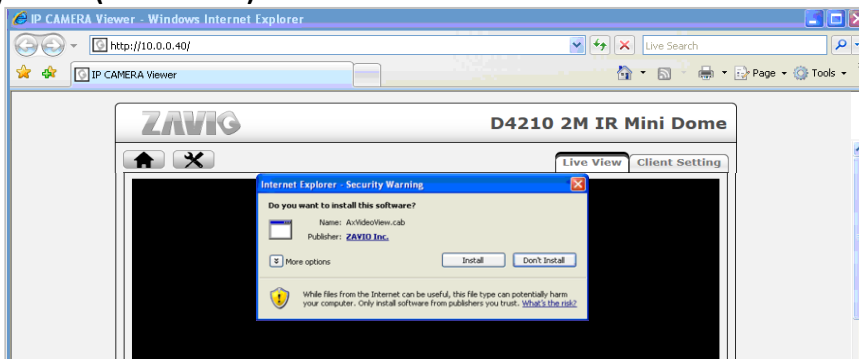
IP CAMERA Viewer - Windows Internet Explorer

http://10.0.0.40/

Live Search

IP CAMERA Viewer

Page Tools

ZAVIO

D4210 2M IR Mini Dome

Live View Client Setting

Internet Explorer - Security Warning

Do you want to install this software?

Name: AxVideoView.cab

Publisher: ZAVIO Inc.

More options

Install Don't Install

While files from the Internet can be useful, this file type can potentially harm your computer. Only install software from publishers you trust. What's the risk?